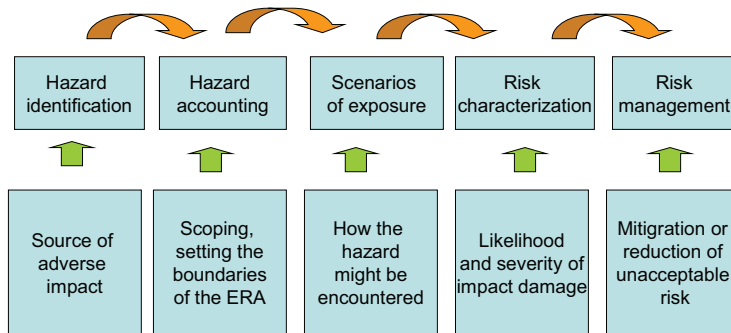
Hazard identification

Hazard accounting

Scenarios of exposure

Risk characterization

Risk management

Source of adverse impact

Scoping, setting the boundaries of the ERA

How the hazard might be encountered

Likelihood and severity of impact damage

Mitigation or reduction of unacceptable risk